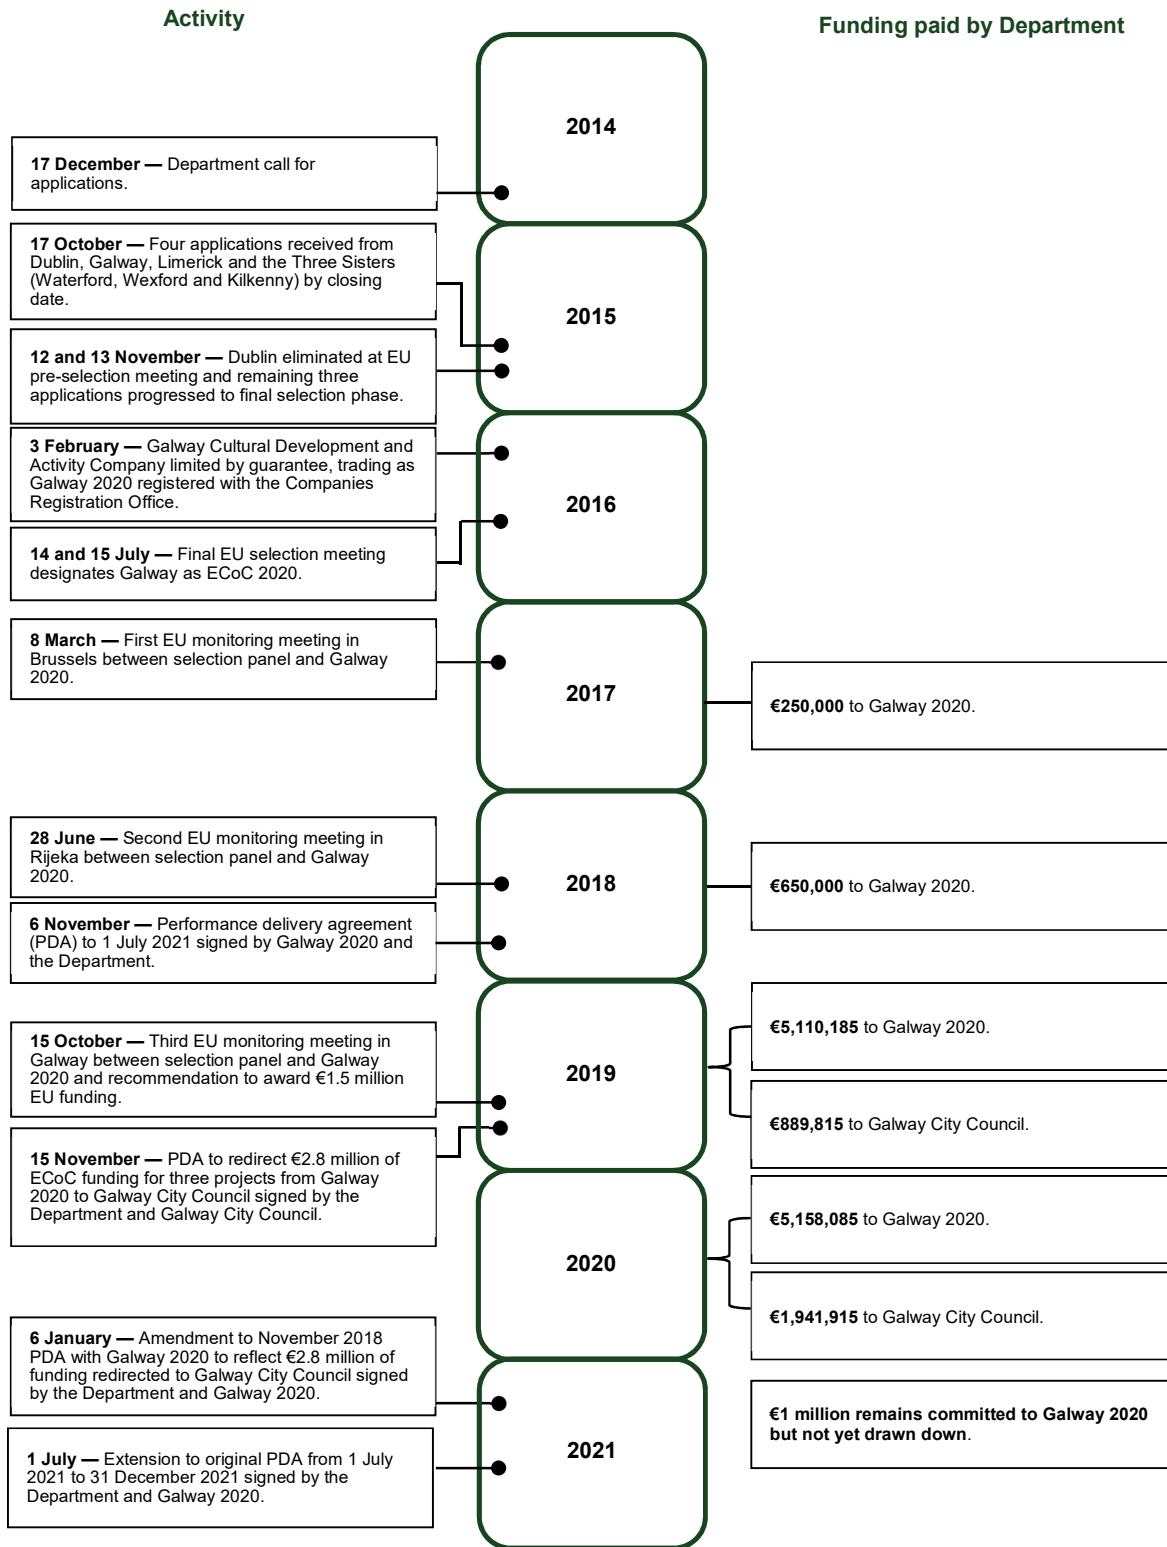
Activity

Funding paid by Department

2014

**17 December —** Department call for applications.

2015

**17 October —** Four applications received from Dublin, Galway, Limerick and the Three Sisters (Waterford, Wexford and Kilkenny) by closing date.

**12 and 13 November —** Dublin eliminated at EU pre-selection meeting and remaining three applications progressed to final selection phase.

2016

**3 February —** Galway Cultural Development and Activity Company limited by guarantee, trading as Galway 2020 registered with the Companies Registration Office.

**14 and 15 July —** Final EU selection meeting designates Galway as ECoC 2020.

2017

**8 March —** First EU monitoring meeting in Brussels between selection panel and Galway 2020.

**€250,000** to Galway 2020.

2018

**28 June —** Second EU monitoring meeting in Rijeka between selection panel and Galway 2020.

**6 November —** Performance delivery agreement (PDA) to 1 July 2021 signed by Galway 2020 and the Department.

**€650,000** to Galway 2020.

2019

**15 October —** Third EU monitoring meeting in Galway between selection panel and Galway 2020 and recommendation to award €1.5 million EU funding.

**15 November —** PDA to redirect €2.8 million of ECoC funding for three projects from Galway 2020 to Galway City Council signed by the Department and Galway City Council.

**€5,110,185** to Galway 2020.

**€889,815** to Galway City Council.

2020

**€5,158,085** to Galway 2020.

**€1,941,915** to Galway City Council.

2021

**6 January —** Amendment to November 2018 PDA with Galway 2020 to reflect €2.8 million of funding redirected to Galway City Council signed by the Department and Galway 2020.

**1 July —** Extension to original PDA from 1 July 2021 to 31 December 2021 signed by the Department and Galway 2020.

**€1 million remains committed to Galway 2020 but not yet drawn down**.